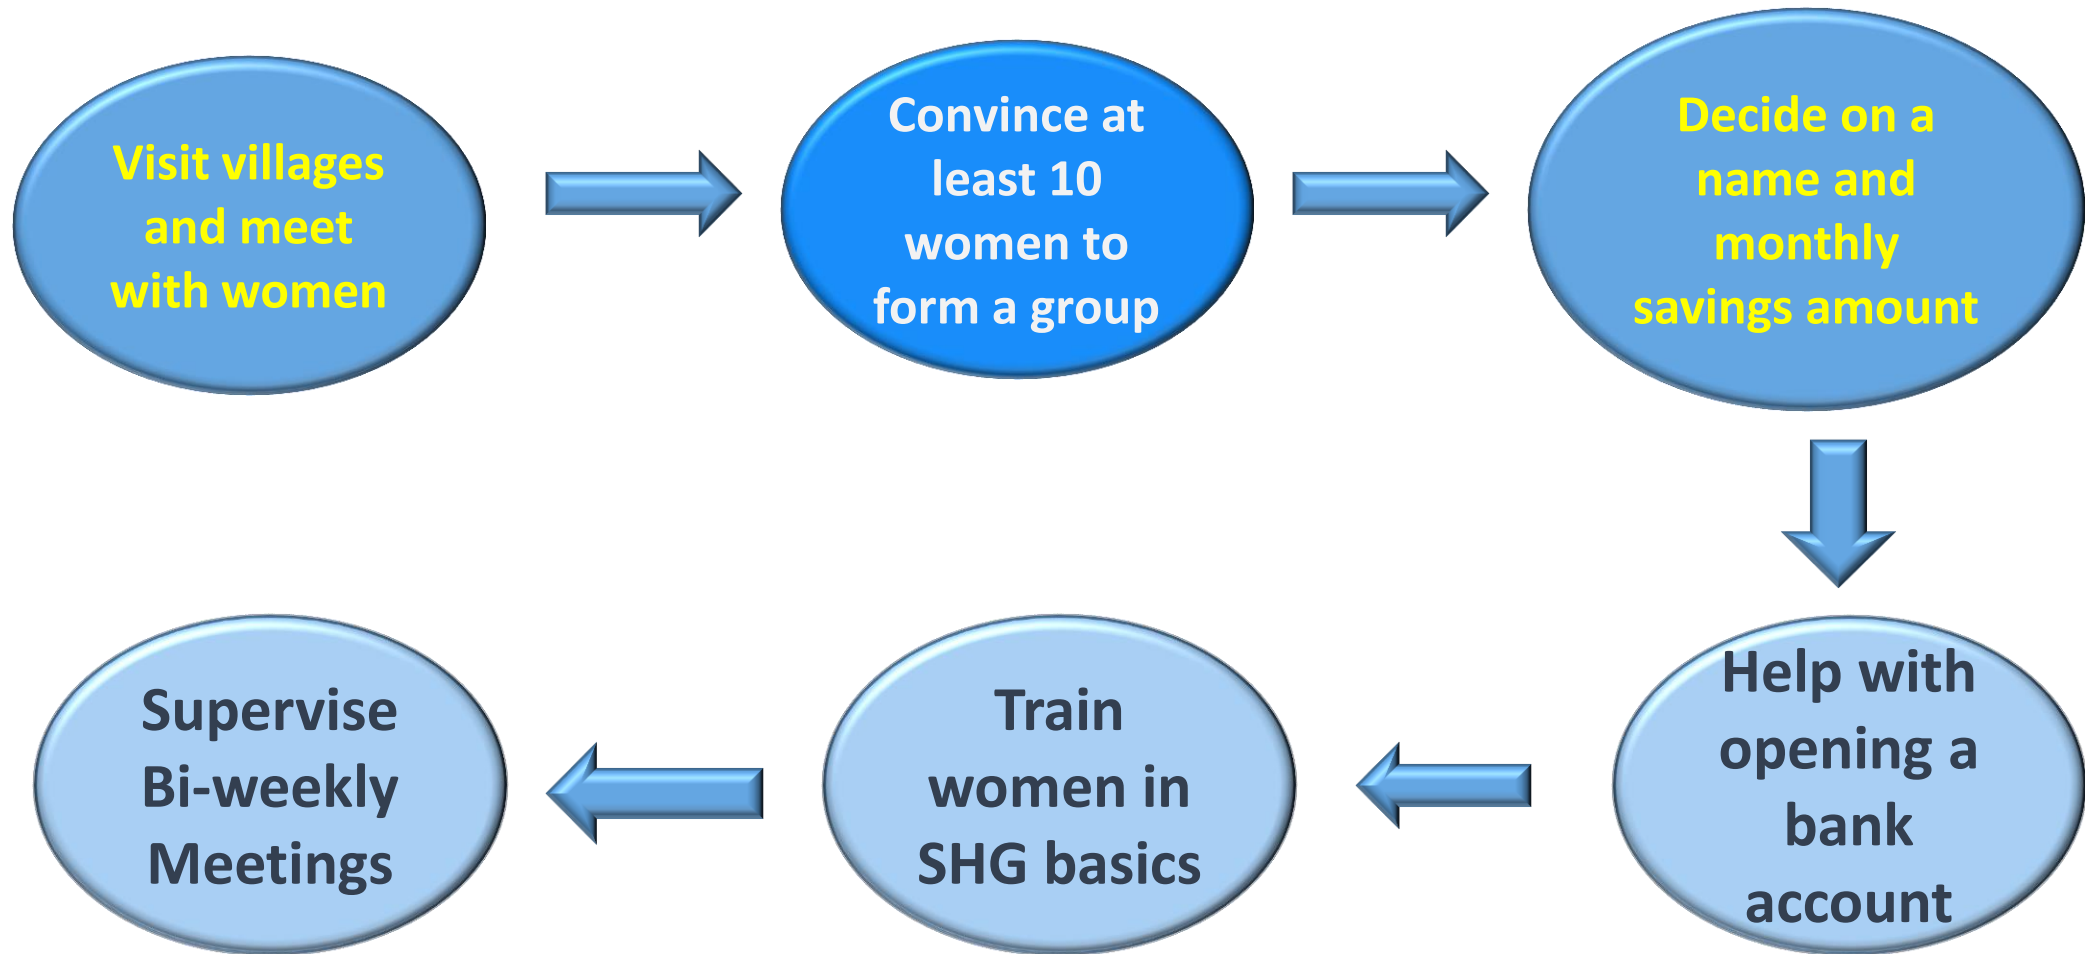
Visit villages and meet with women

Convince at least 10 women to form a group

Decide on a name and monthly savings amount

Help with opening a bank account

Train women in SHG basics

Supervise Bi-weekly Meetings